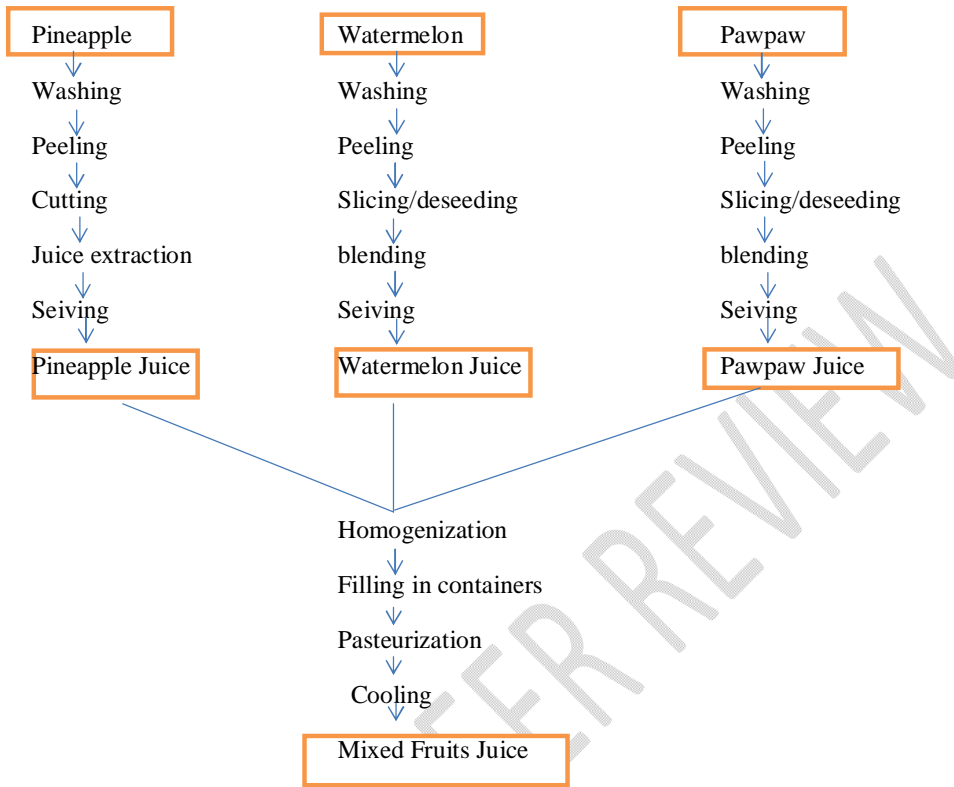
Pineapple
Washing
Peeling
Cutting
Juice extraction
Seiving
Pineapple Juice

Watermelon
Washing
Peeling
Slicing/deseeding
blending
Seiving
Watermelon Juice

Pawpaw
Washing
Peeling
Slicing/deseeding
blending
Seiving
Pawpaw Juice

Homogenization
Filling in containers
Pasteurization
Cooling
Mixed Fruits Juice

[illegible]ER REVIEW